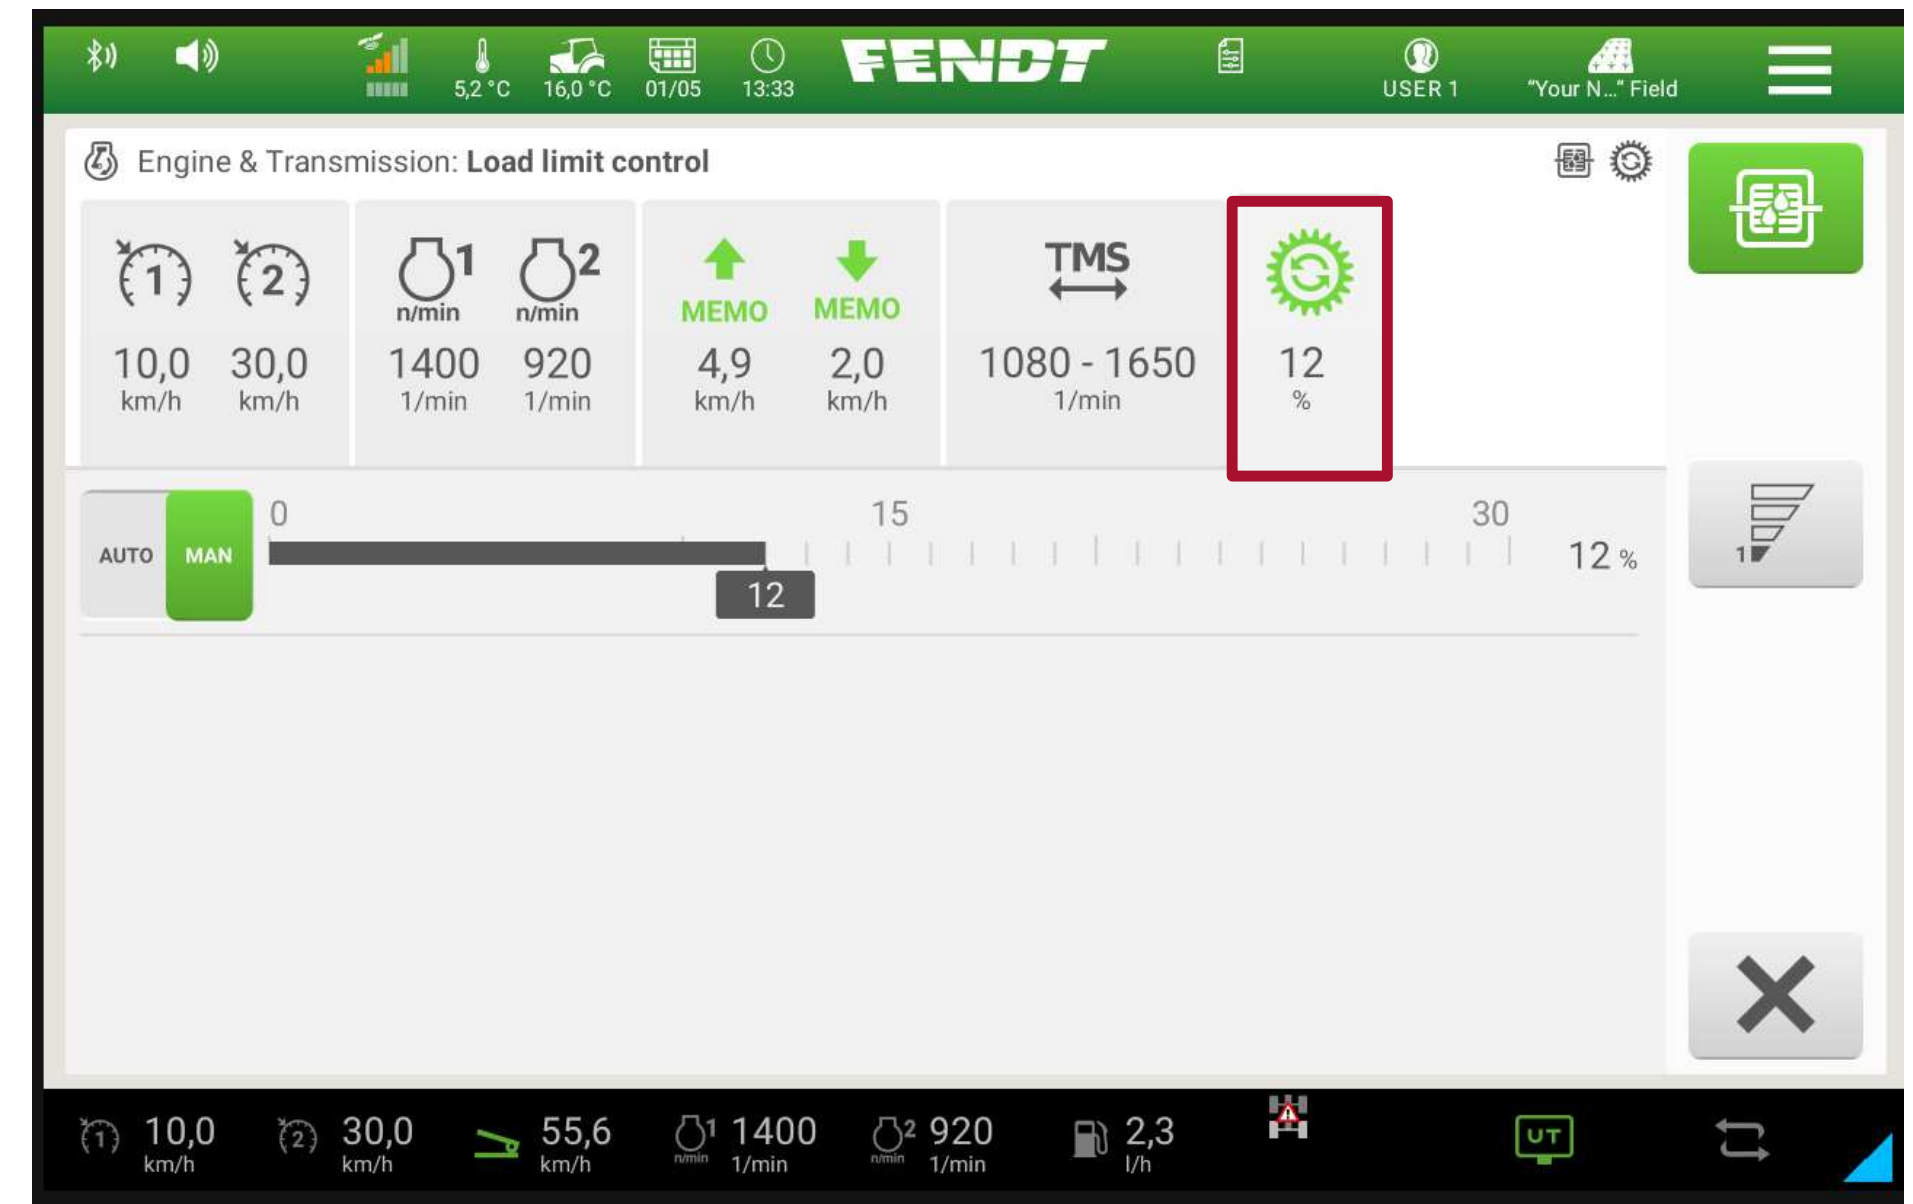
5,2 °C 16,0 °C 01/05 13:33 FENDT USER 1 "Your N..." Field

Engine & Transmission: Load limit control

1 2
10,0 km/h 30,0 km/h

1 n/min 2 n/min
1400 1/min 920 1/min

MEMO MEMO
4,9 km/h 2,0 km/h

TMS
1080 - 1650 1/min

12 %

AUTO MAN

0 15 30 12 %

12

1

10,0 km/h 30,0 km/h 55,6 km/h 1 n/min 1400 1/min 2 n/min 920 1/min 2,3 l/h UT